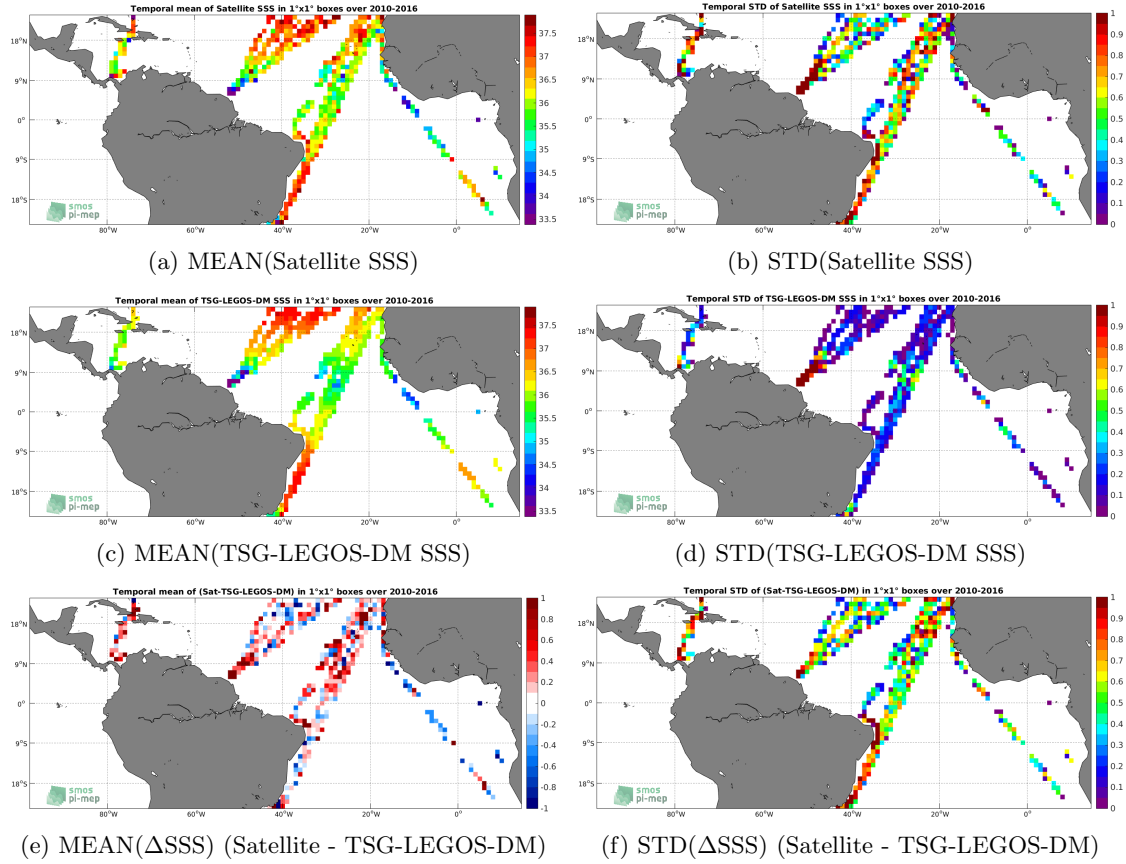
Temporal mean of Satellite SSS in 1°x1° boxes over 2010-2016

18°N
9°N
0°
9°S
18°S
80°W 60°W 40°W 20°W 0°

37.5
37
36.5
36
35.5
35
34.5
34
33.5

smos pi-mep

(a) MEAN(Satellite SSS)

Temporal STD of Satellite SSS in 1°x1° boxes over 2010-2016

18°N
9°N
0°
9°S
18°S
80°W 60°W 40°W 20°W 0°

1
0.9
0.8
0.7
0.6
0.5
0.4
0.3
0.2
0.1
0

smos pi-mep

(b) STD(Satellite SSS)

Temporal mean of TSG-LEGOS-DM SSS in 1°x1° boxes over 2010-2016

18°N
9°N
0°
9°S
18°S
80°W 60°W 40°W 20°W 0°

37.5
37
36.5
36
35.5
35
34.5
34
33.5

smos pi-mep

(c) MEAN(TSG-LEGOS-DM SSS)

Temporal STD of TSG-LEGOS-DM SSS in 1°x1° boxes over 2010-2016

18°N
9°N
0°
9°S
18°S
80°W 60°W 40°W 20°W 0°

1
0.9
0.8
0.7
0.6
0.5
0.4
0.3
0.2
0.1
0

smos pi-mep

(d) STD(TSG-LEGOS-DM SSS)

Temporal mean of (Sat-TSG-LEGOS-DM) in 1°x1° boxes over 2010-2016

18°N
9°N
0°
9°S
18°S
80°W 60°W 40°W 20°W 0°

1
0.8
0.6
0.4
0.2
0
-0.2
-0.4
-0.6
-0.8
-1

smos pi-mep

(e) MEAN($\Delta$SSS) (Satellite - TSG-LEGOS-DM)

Temporal STD of (Sat-TSG-LEGOS-DM) in 1°x1° boxes over 2010-2016

18°N
9°N
0°
9°S
18°S
80°W 60°W 40°W 20°W 0°

1
0.9
0.8
0.7
0.6
0.5
0.4
0.3
0.2
0.1
0

smos pi-mep

(f) STD($\Delta$SSS) (Satellite - TSG-LEGOS-DM)